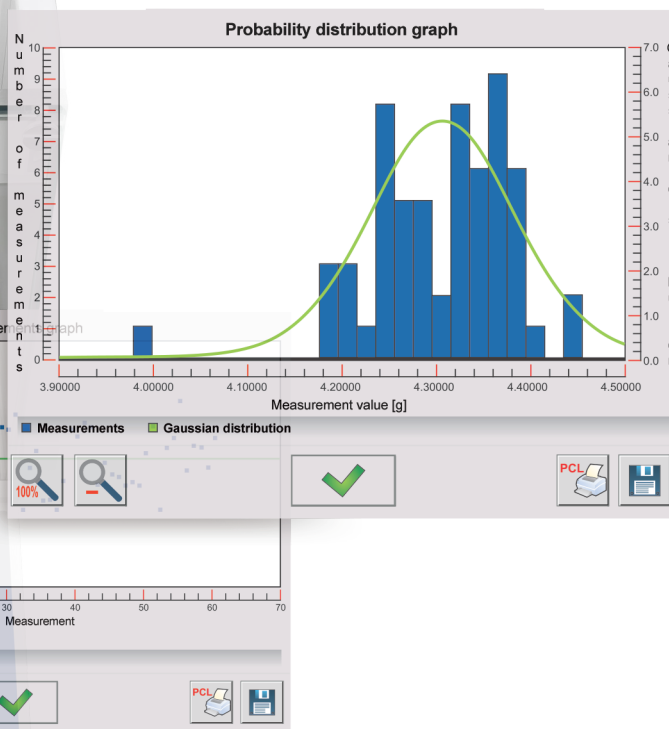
Probability distribution graph

Number of measurements

10
9
8
7
6
5
4
3
2
1
0

7.0
6.0
5.0
4.0
3.0
2.0
1.0
0.0

3.90000 4.00000 4.10000 4.20000 4.30000 4.40000 4.50000

Measurement value [g]

ement graph

Measurements
Gaussian distribution

100%

PCL

30 40 50 60 70

Measurement

PCL